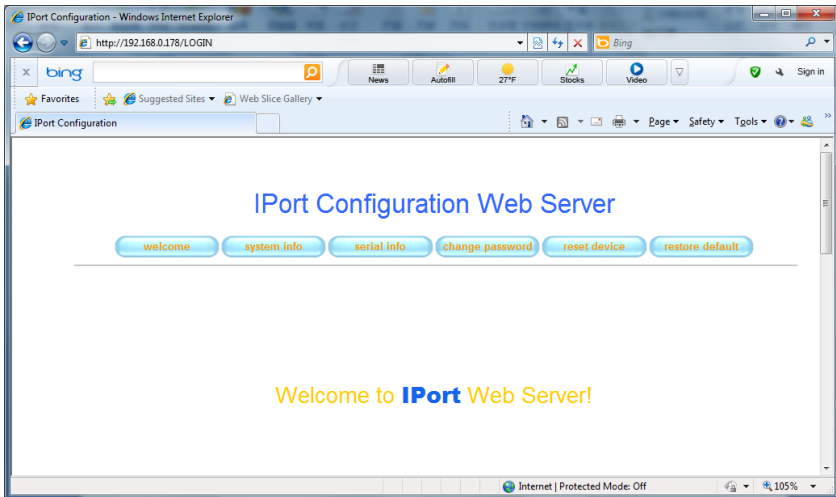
IPort Configuration - Windows Internet Explorer

http://192.168.0.178/LOGIN

Bing

bing

News

Autofill

27°F

Stocks

Video

Sign in

Favorites

Suggested Sites

Web Slice Gallery

IPort Configuration

Page

Safety

Tools

IPort Configuration Web Server

welcome

system info

serial info

change password

reset device

restore default

Welcome to **IPort** Web Server!

Internet | Protected Mode: Off

105%